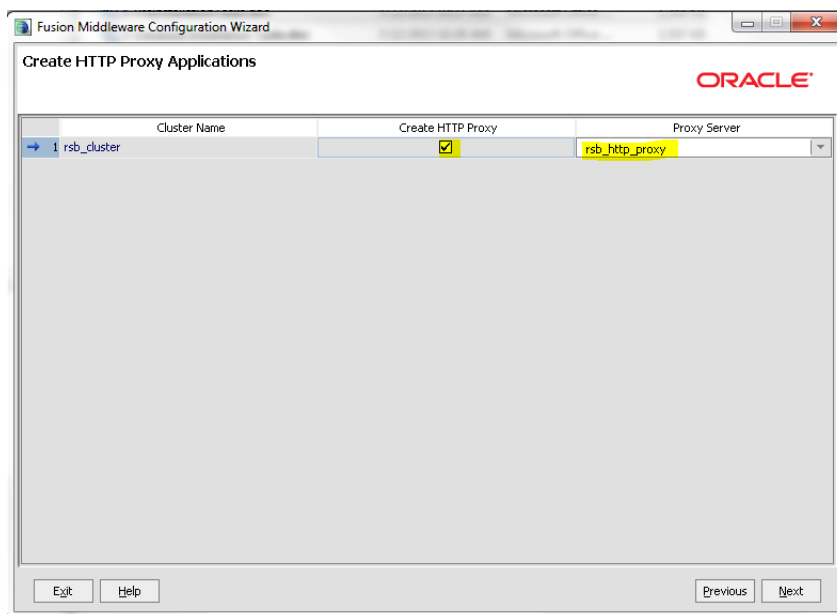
Fusion Middleware Configuration Wizard

Create HTTP Proxy Applications

ORACLE

| | Cluster Name | Create HTTP Proxy | Proxy Server |
|---|---|---|---|
| 1 | rsb_cluster | ☑ | rsb_http_proxy |

Exit Help Previous Next